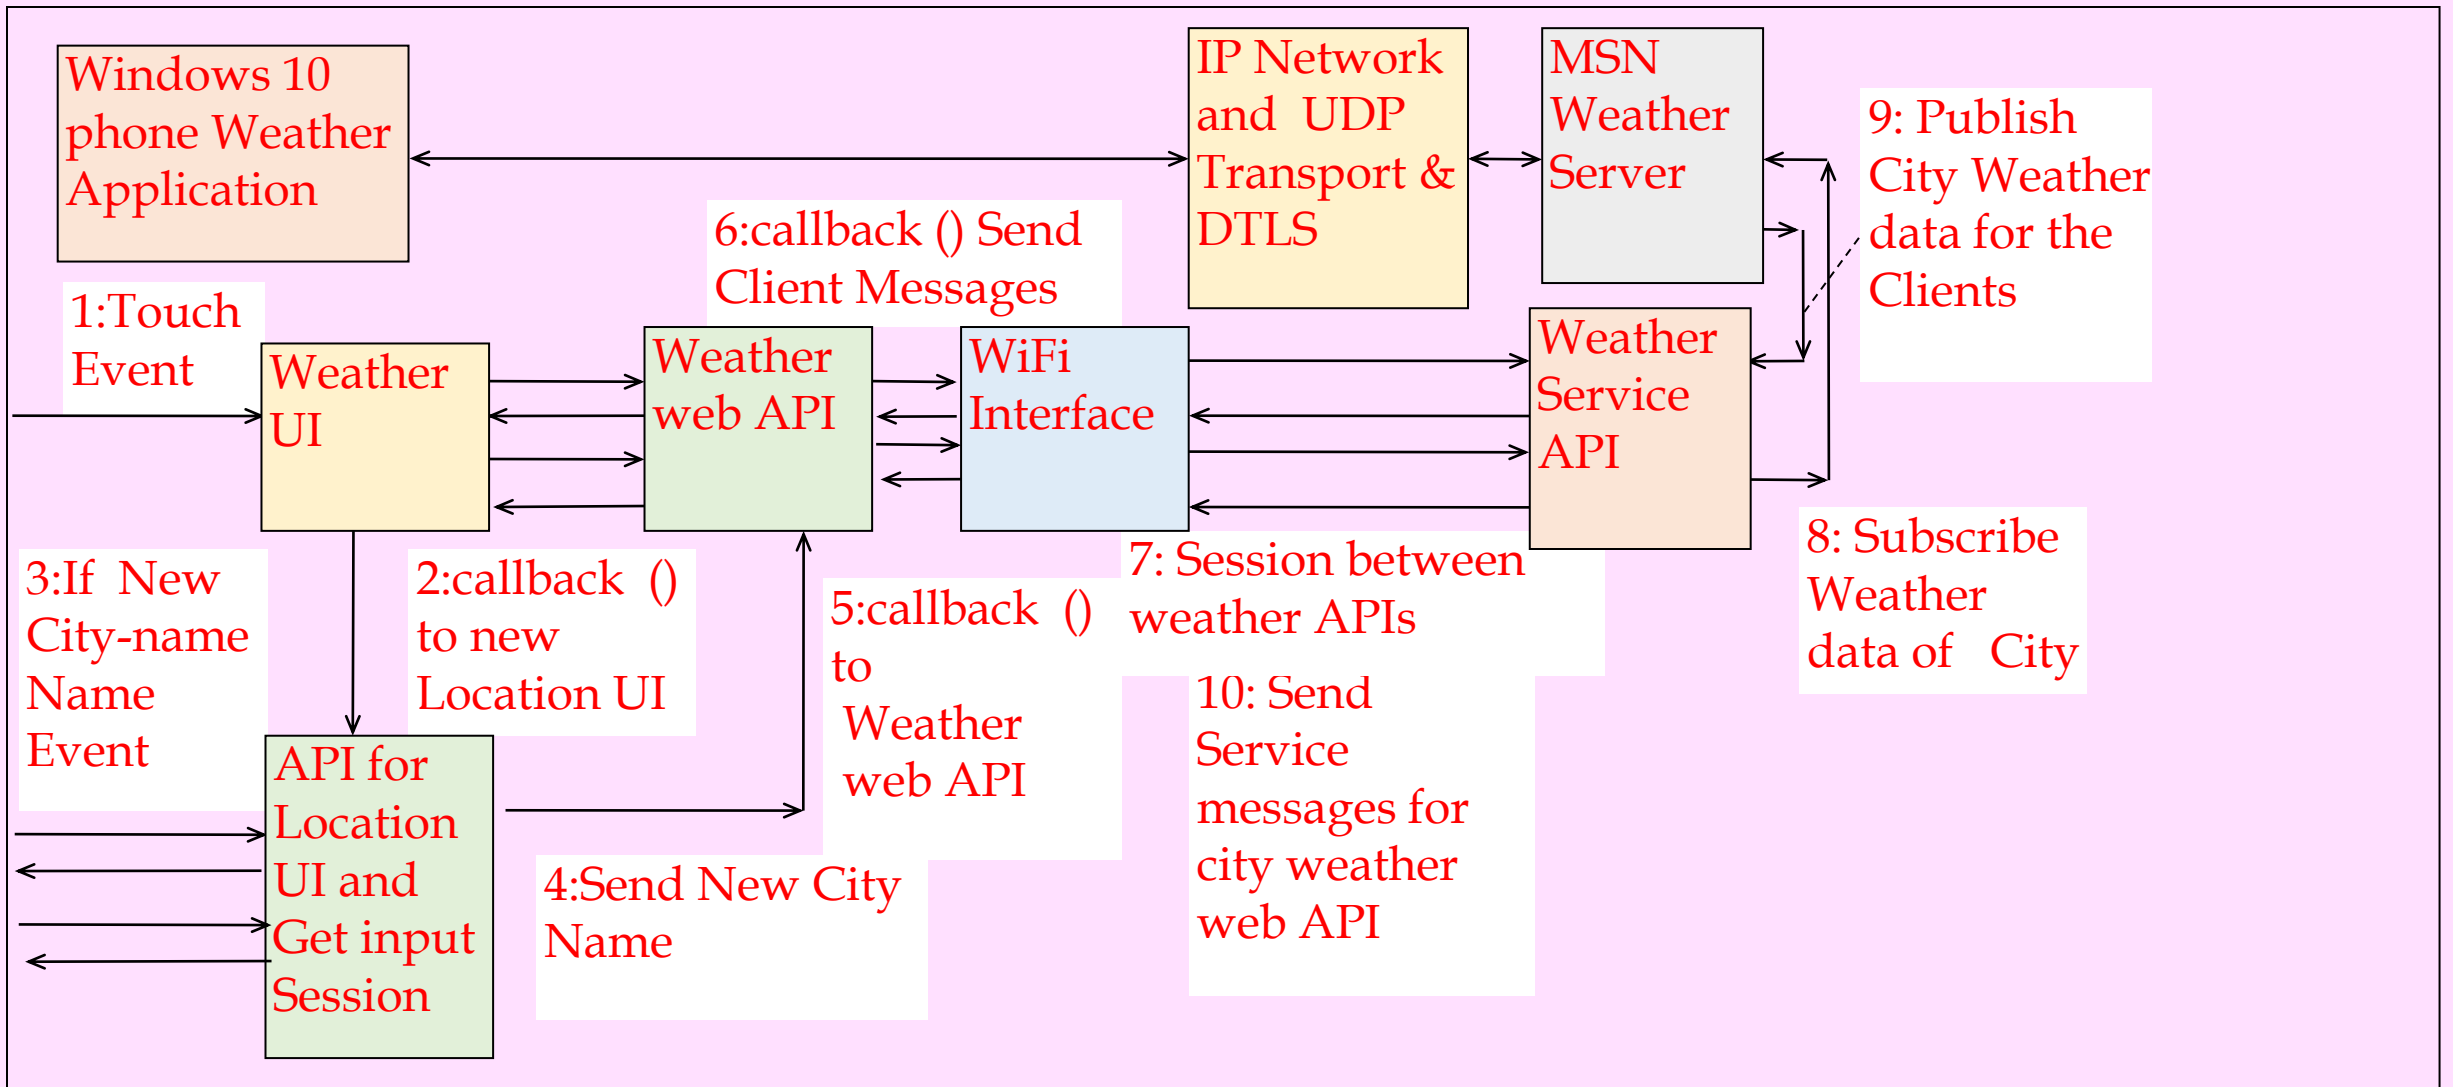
Windows 10 phone Weather Application

IP Network and UDP Transport & DTLS

MSN Weather Server

9: Publish City Weather data for the Clients

6:callback () Send Client Messages

1:Touch Event

Weather UI

Weather web API

WiFi Interface

Weather Service API

3:If New City-name Name Event

2:callback () to new Location UI

5:callback () to Weather web API

7: Session between weather APIs

8: Subscribe Weather data of City

10: Send Service messages for city weather web API

API for Location UI and Get input Session

4:Send New City Name